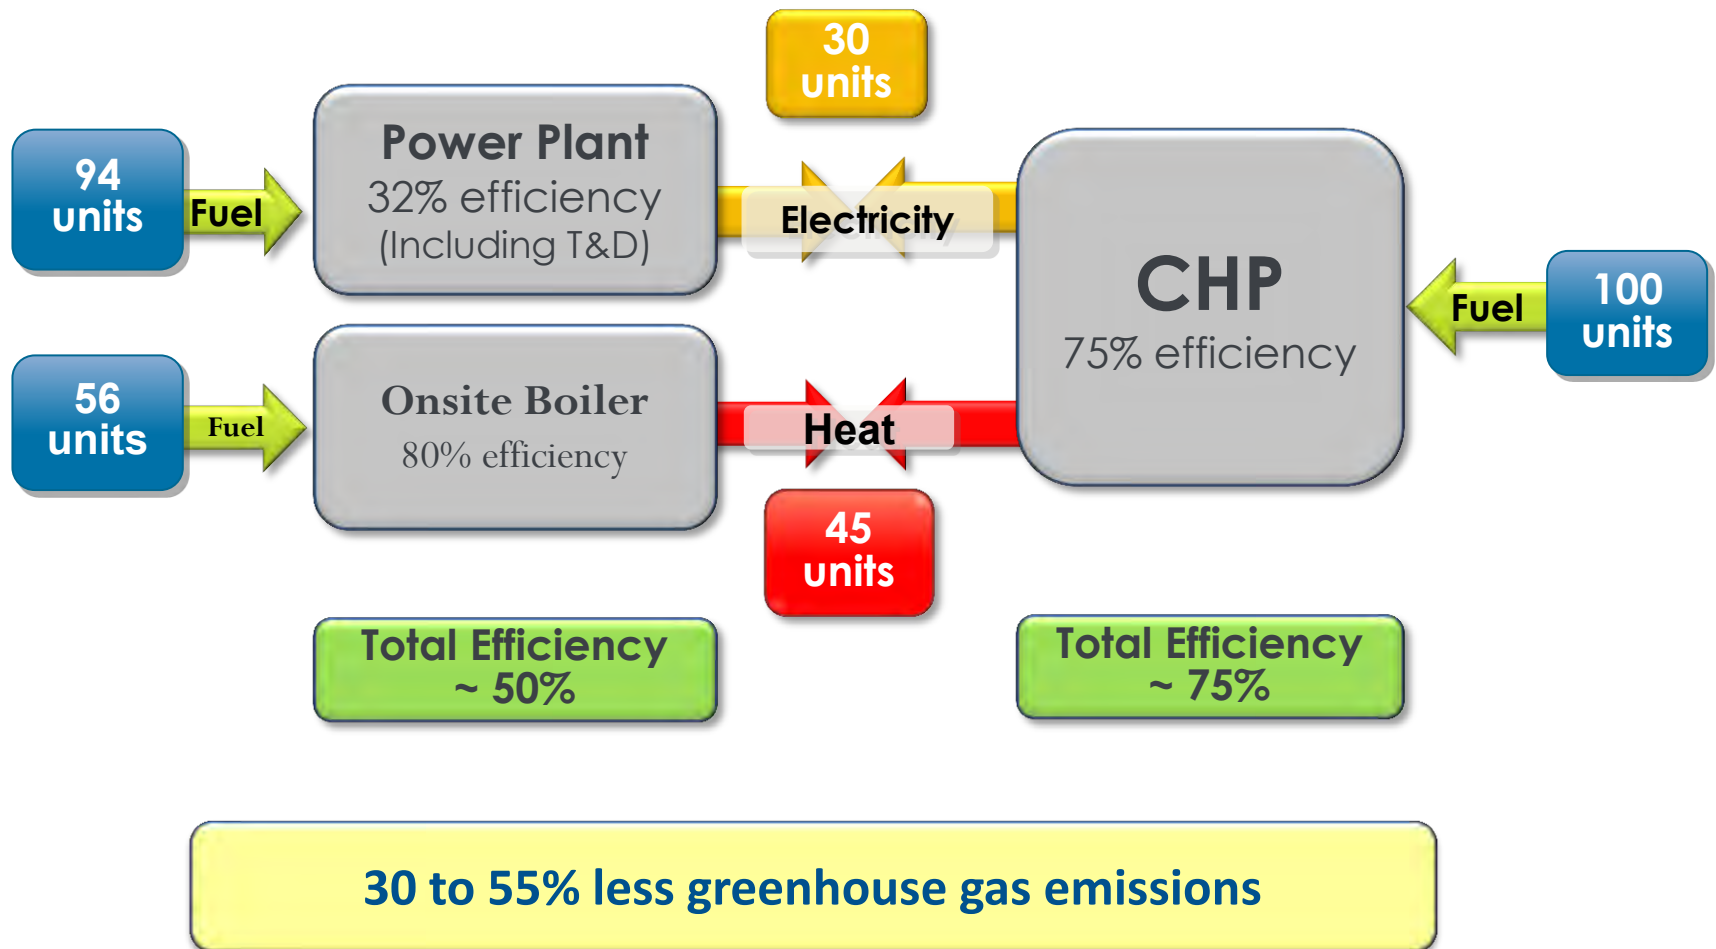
30 units

94 units

Fuel

Power Plant
32% efficiency
(Including T&D)

Electricity

CHP
75% efficiency

Fuel

100 units

56 units

Fuel

Onsite Boiler
80% efficiency

Heat

45 units

Total Efficiency
~ 50%

Total Efficiency
~ 75%

30 to 55% less greenhouse gas emissions